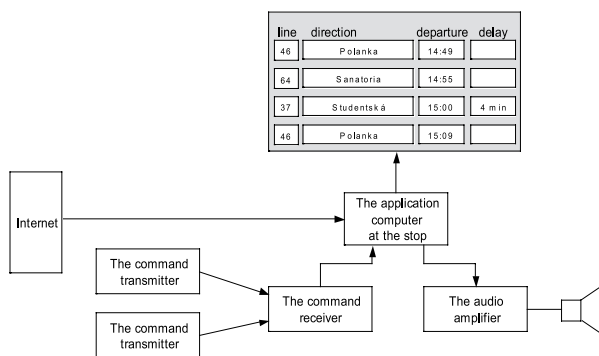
| line | direction | departure | delay |
|---|---|---|---|
| 46 | Polanka | 14:49 | |
| 64 | Sanatoria | 14:55 | |
| 37 | Studentská | 15:00 | 4 min |
| 46 | Polanka | 15:09 | |

Internet

The application computer at the stop

The command transmitter

The command transmitter

The command receiver

The audio amplifier